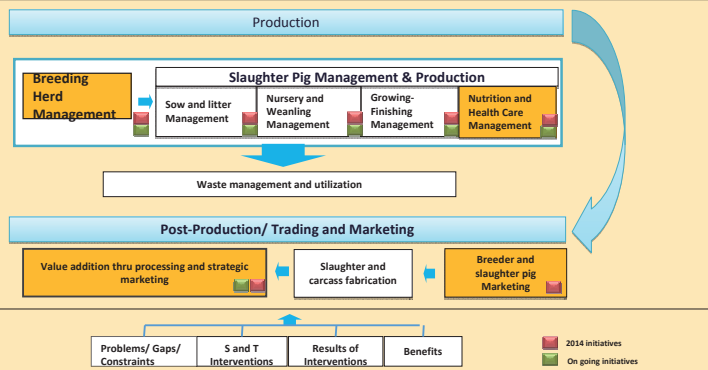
Production

Breeding Herd Management

Slaughter Pig Management & Production

Sow and litter Management

Nursery and Weanling Management

Growing-Finishing Management

Nutrition and Health Care Management

Waste management and utilization

Post-Production/ Trading and Marketing

Value addition thru processing and strategic marketing

Slaughter and carcass fabrication

Breeder and slaughter pig Marketing

Problems/ Gaps/ Constraints

S and T Interventions

Results of Interventions

Benefits

2014 initiatives

On going initiatives